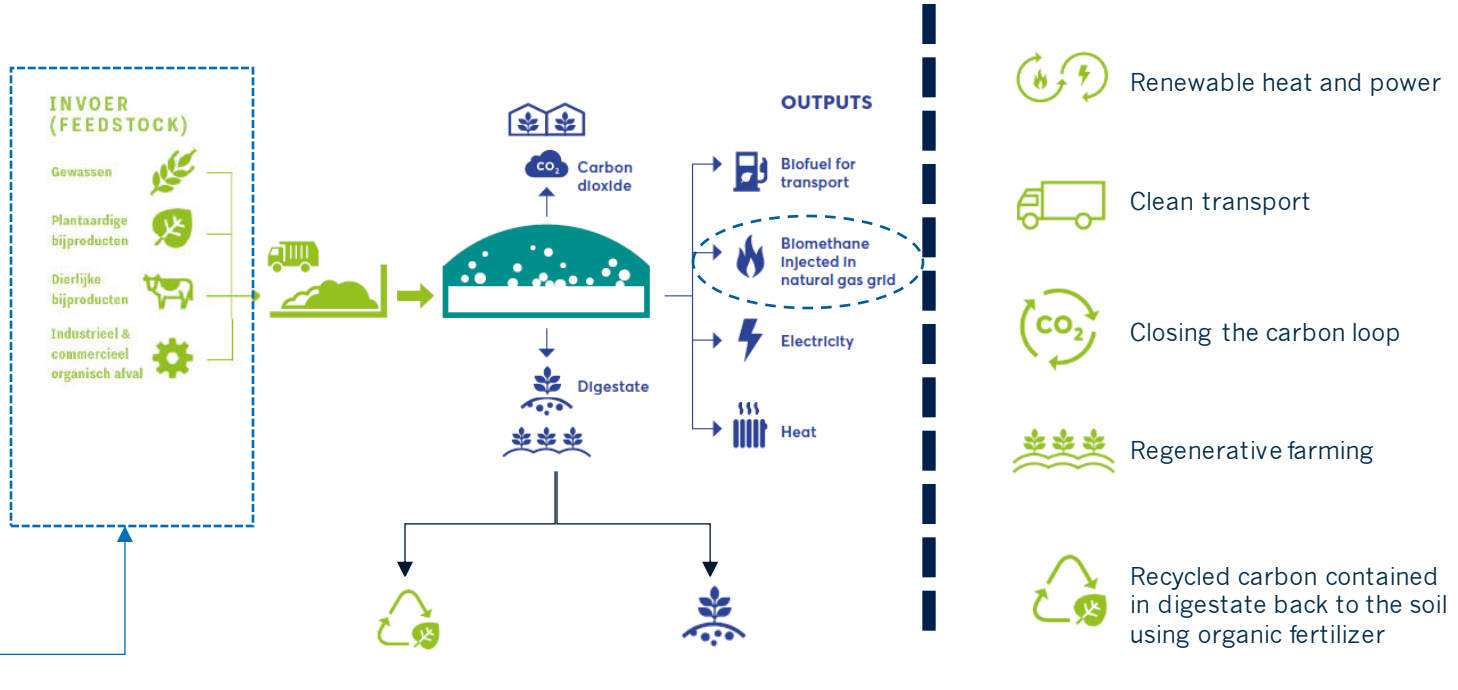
INVOER (FEEDSTOCK)

Gewassen

Plantaardige bijproducten

Dierlijke bijproducten

Industrieel & commercieel organisch afval

$CO_2$ Carbon dioxide

Digestate

OUTPUTS

Biofuel for transport

Biomethane injected in natural gas grid

Electricity

Heat

Renewable heat and power

Clean transport

$CO_2$

Closing the carbon loop

Regenerative farming

Recycled carbon contained in digestate back to the soil using organic fertilizer